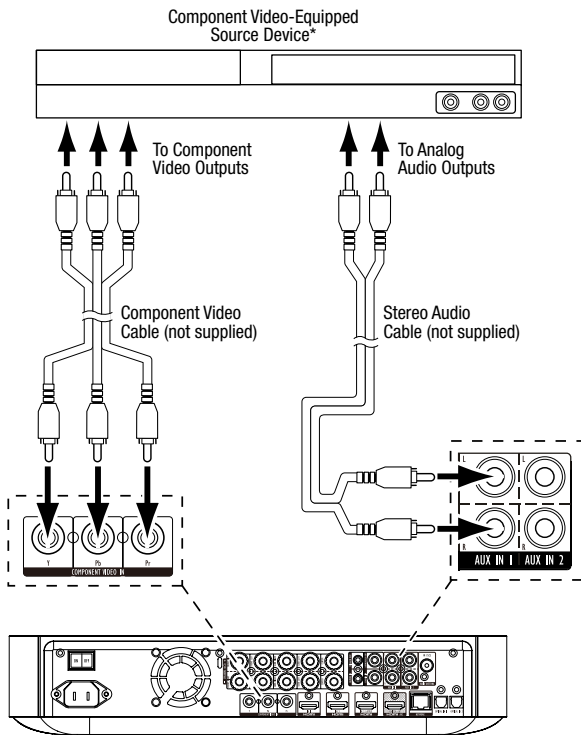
Component Video-Equipped Source Device*

To Component Video Outputs

To Analog Audio Outputs

Component Video Cable (not supplied)

Stereo Audio Cable (not supplied)

Y

Pb

Pr

COMPONENT VIDEO IN

L

R

L

R

AUX IN 1

AUX IN 2